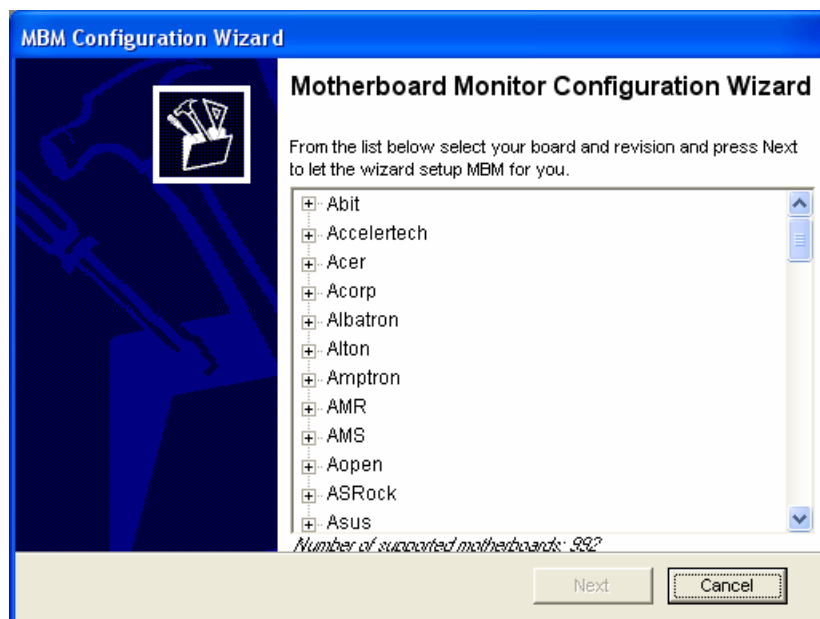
MBM Configuration Wizard

Motherboard Monitor Configuration Wizard

From the list below select your board and revision and press Next to let the wizard setup MBM for you.

Abit
Accelertech
Acer
Acorp
Albatron
Alton
Amptron
AMR
AMS
Aopen
ASRock
Asus

Number of supported motherboards: 992

Next
Cancel